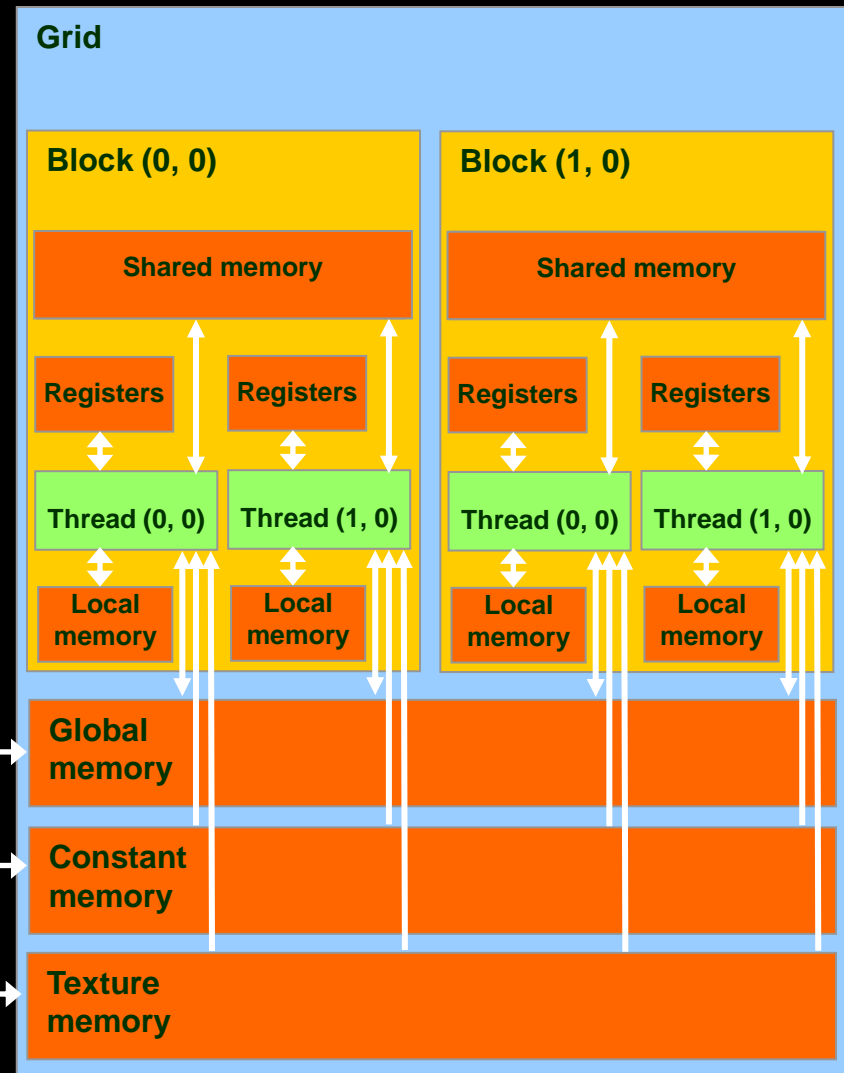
Grid

Block (0, 0)

Shared memory

Registers

Registers

Thread (0, 0)

Thread (1, 0)

Local memory

Local memory

Block (1, 0)

Shared memory

Registers

Registers

Thread (0, 0)

Thread (1, 0)

Local memory

Local memory

Global memory

Constant memory

Texture memory